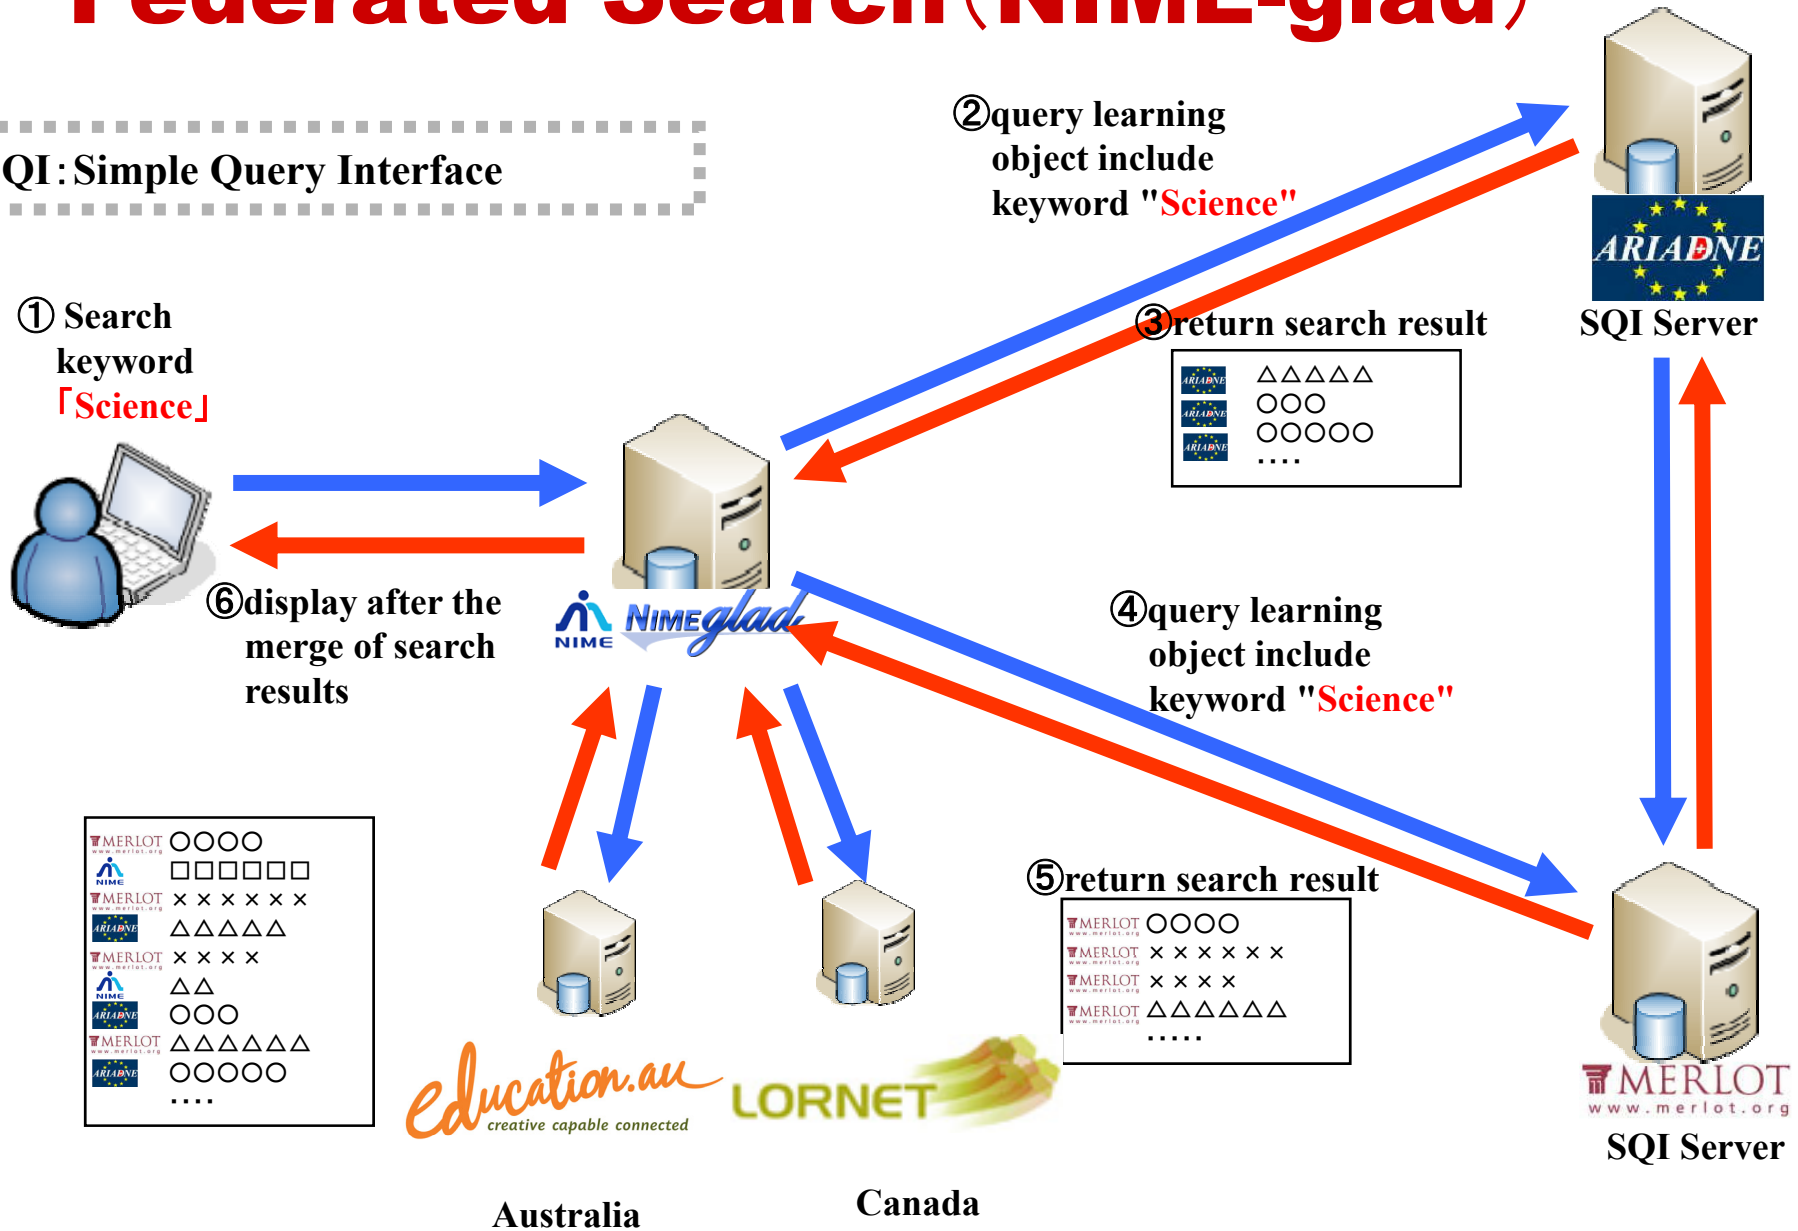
Federated Search(NIME-glad)

QI:Simple Query Interface

①Search keyword 「Science」

②query learning object include keyword "Science"

ARIADNE

SQI Server

③return search result

| ARIADNE | △△△△△ |
|---|---|
| ARIADNE | ○○○ |
| ARIADNE | ○○○○○ |
| | .... |

⑥display after the merge of search results

NIME NIMEglad

④query learning object include keyword "Science"

| MERLOT | ○○○○ |
|---|---|
| NIME | □□□□□□ |
| MERLOT | ×××××× |
| ARIADNE | △△△△△ |
| MERLOT | ×××× |
| NIME | △△ |
| ARIADNE | ○○○ |
| MERLOT | △△△△△△ |
| ARIADNE | ○○○○○ |
| | .... |

⑤return search result

| MERLOT | ○○○○ |
|---|---|
| MERLOT | ×××××× |
| MERLOT | ×××× |
| MERLOT | △△△△△△ |
| | ..... |

education.au creative capable connected

LORNET

MERLOT www.merlot.org

SQI Server

Australia

Canada